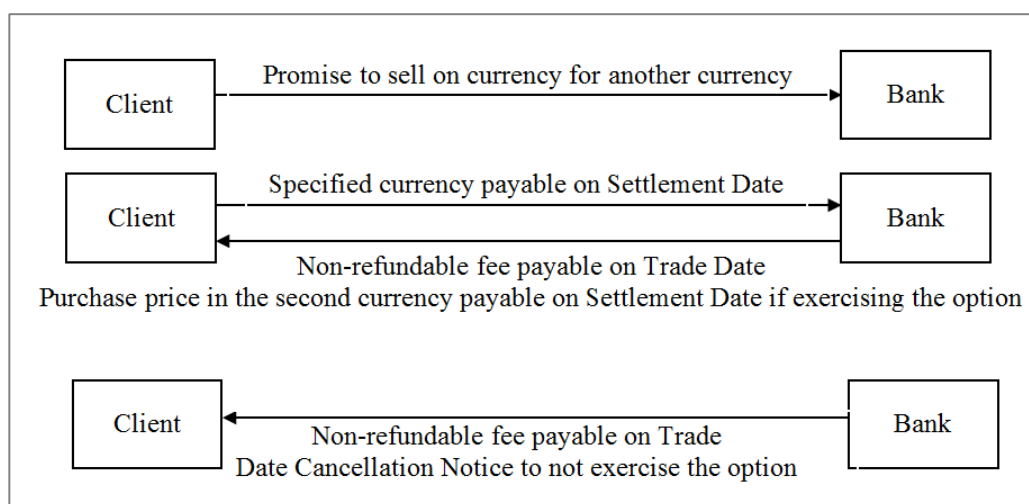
Client

Promise to sell on currency for another currency

Bank

Client

Specified currency payable on Settlement Date

Bank

Non-refundable fee payable on Trade Date
Purchase price in the second currency payable on Settlement Date if exercising the option

Client

Bank

Non-refundable fee payable on Trade
Date Cancellation Notice to not exercise the option